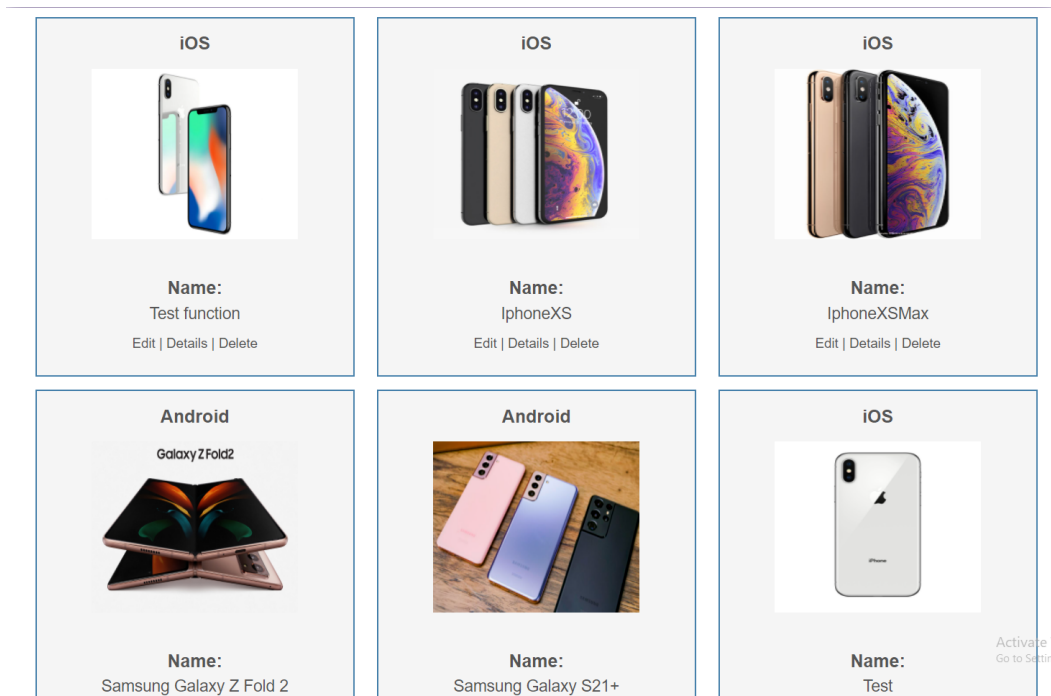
iOS

Name:
Test function
Edit | Details | Delete

iOS

Name:
IphoneXS
Edit | Details | Delete

iOS

Name:
IphoneXSMax
Edit | Details | Delete

Android

Galaxy Z Fold2

Name:
Samsung Galaxy Z Fold 2

Android

Name:
Samsung Galaxy S21+

iOS

iPhone

Name:
Test

Activate
Go to Settir